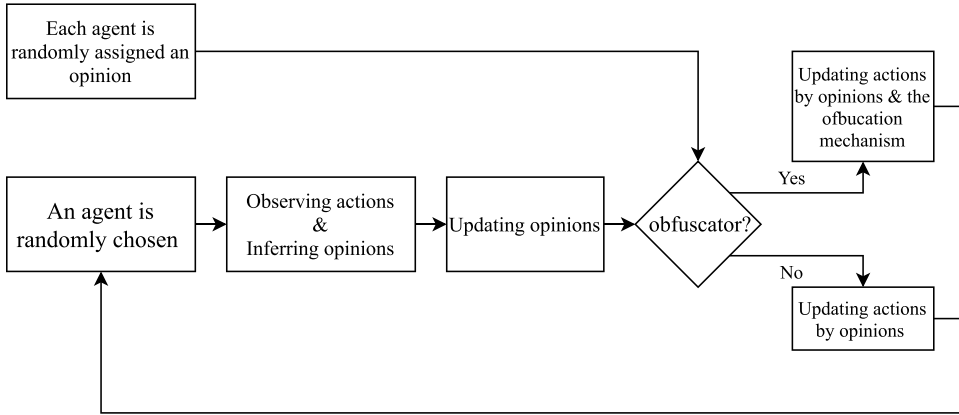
Each agent is randomly assigned an opinion

Updating actions by opinions & the ofbucation mechanism

An agent is randomly chosen

Observing actions & Inferring opinions

Updating opinions

obfuscator?

Yes

No

Updating actions by opinions